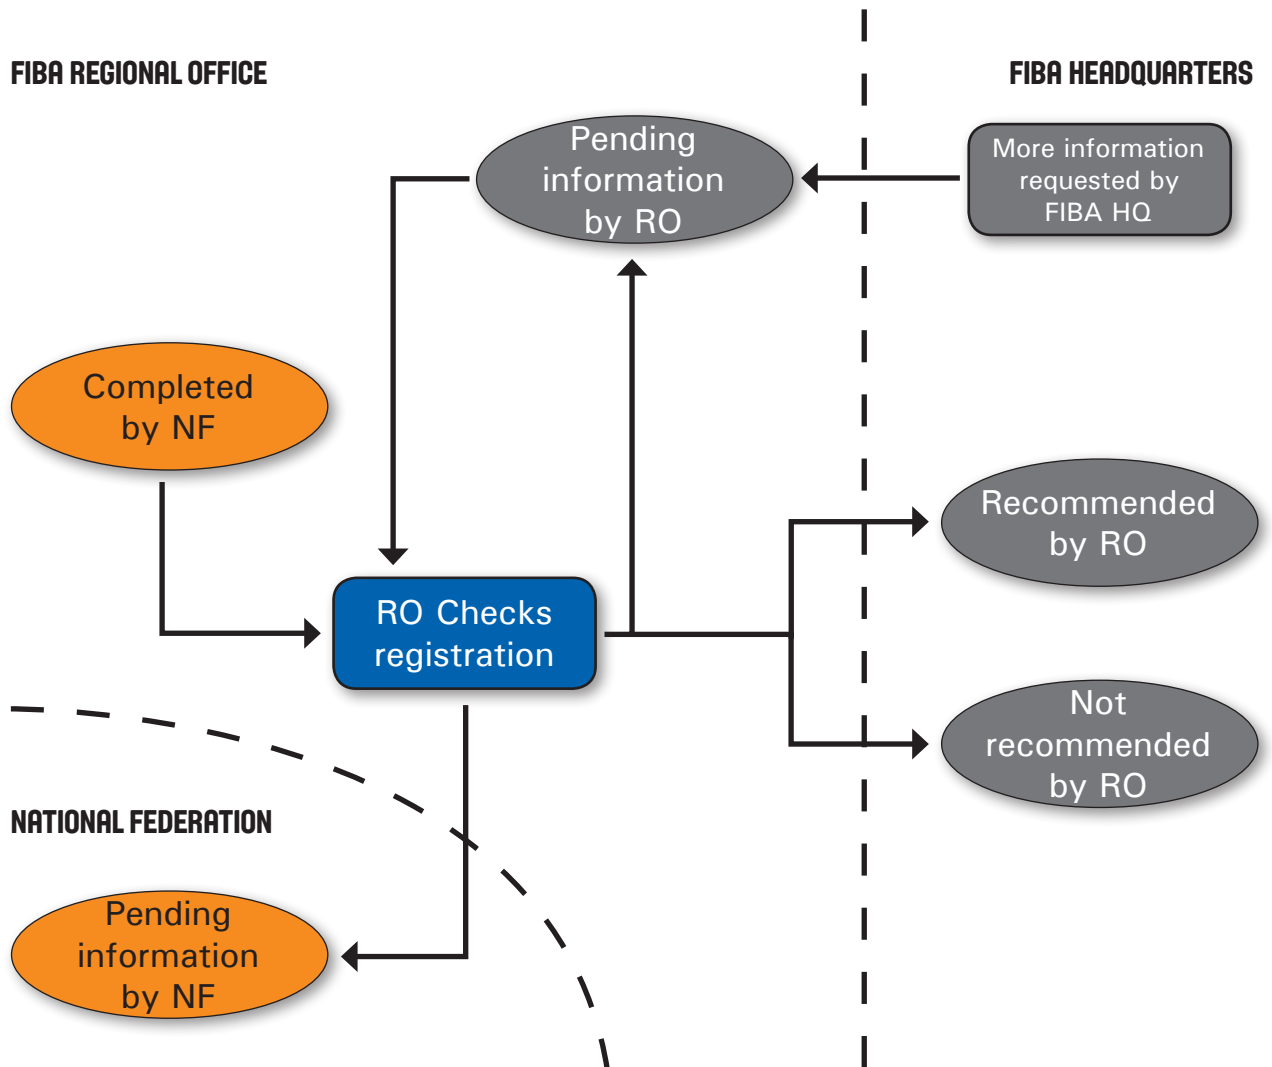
FIBA REGIONAL OFFICE

FIBA HEADQUARTERS

Pending information by RO

More information requested by FIBA HQ

Completed by NF

RO Checks registration

Recommended by RO

Not recommended by RO

NATIONAL FEDERATION

Pending information by NF